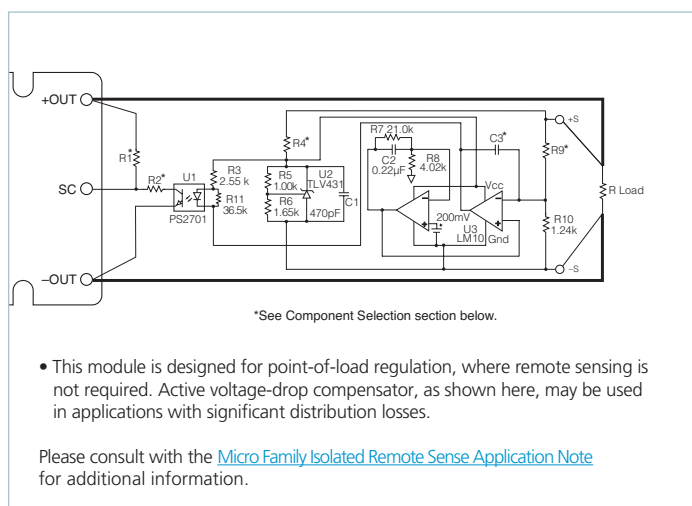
+OUT
R1*
SC
R2*
U1
PS2701
–OUT
R3
2.55 k
R11
36.5k
R4*
R5
1.00k
R6
1.65k
U2
TLV431
470pF
C1
R7 21.0k
C2
0.22µF
R8
4.02k
C3*
Vcc
200mV
U3
LM10
Gnd
+S
R9*
R Load
R10
1.24k
–S

*See Component Selection section below.

• This module is designed for point-of-load regulation, where remote sensing is not required. Active voltage-drop compensator, as shown here, may be used in applications with significant distribution losses.

Please consult with the Micro Family Isolated Remote Sense Application Note for additional information.